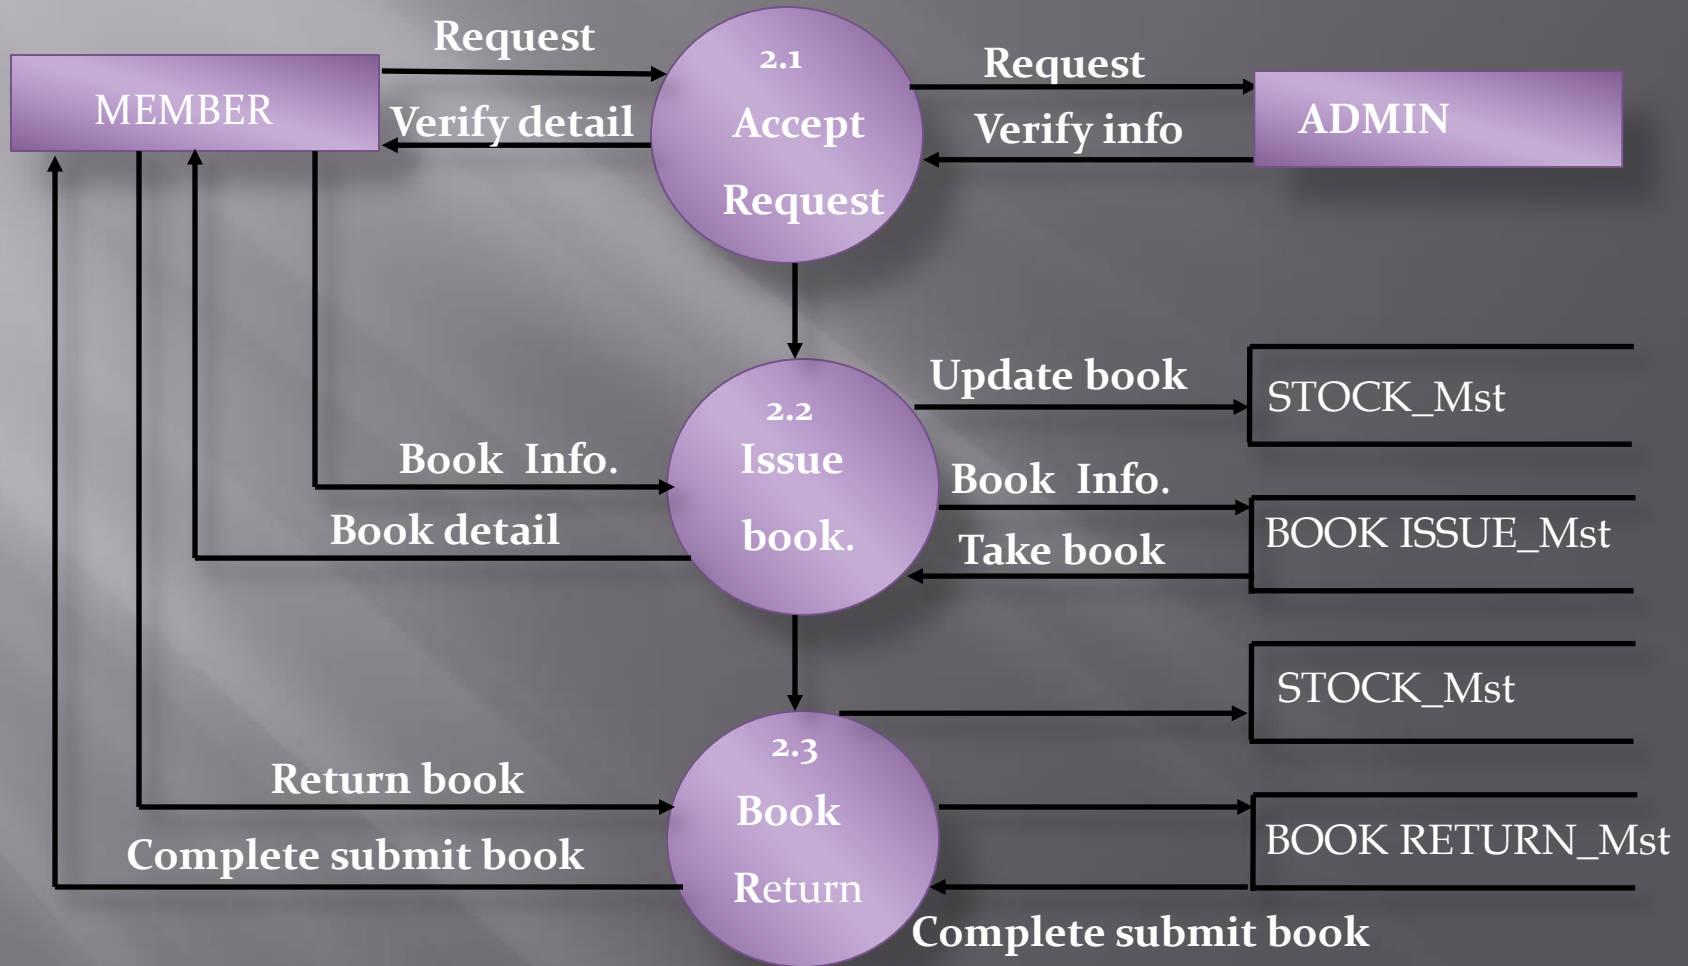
MEMBER

Request

Verify detail

2.1
Accept
Request

Request

Verify info

ADMIN

Update book

STOCK_Mst

2.2
Issue
book.

Book Info.

Book detail

Book Info.

Take book

BOOK ISSUE_Mst

STOCK_Mst

2.3
Book
Return

Return book

Complete submit book

BOOK RETURN_Mst

Complete submit book